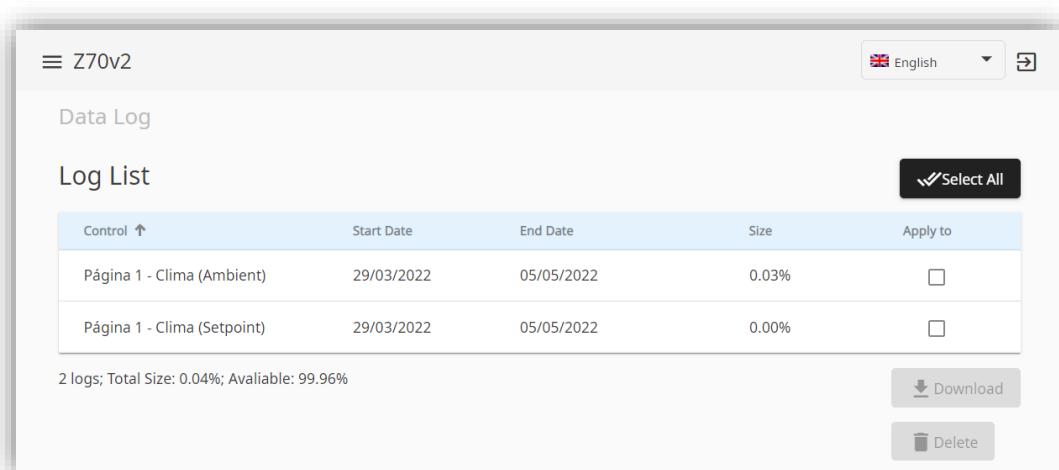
Z70v2

English

Data Log

Log List

Select All

| Control | Start Date | End Date | Size | Apply to |
|---|---|---|---|---|
| Página 1 - Clima (Ambient) | 29/03/2022 | 05/05/2022 | 0.03% | |
| Página 1 - Clima (Setpoint) | 29/03/2022 | 05/05/2022 | 0.00% | |

2 logs; Total Size: 0.04%; Avaliable: 99.96%

Download

Delete